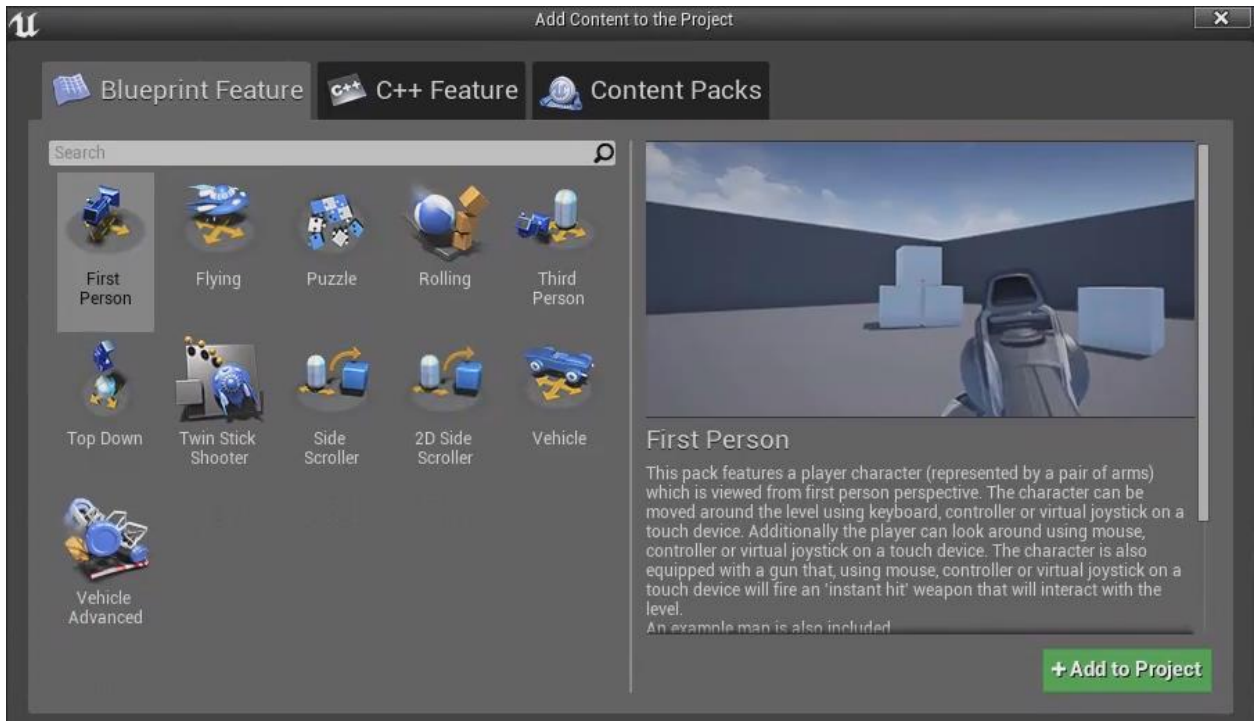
Add Content to the Project

Blueprint Feature
C++ Feature
Content Packs

Search

First Person
Flying
Puzzle
Rolling
Third Person
Top Down
Twin Stick Shooter
Side Scroller
2D Side Scroller
Vehicle
Vehicle Advanced

First Person

This pack features a player character (represented by a pair of arms) which is viewed from first person perspective. The character can be moved around the level using keyboard, controller or virtual joystick on a touch device. Additionally the player can look around using mouse, controller or virtual joystick on a touch device. The character is also equipped with a gun that, using mouse, controller or virtual joystick on a touch device will fire an 'instant hit' weapon that will interact with the level.
An example map is also included.

+ Add to Project